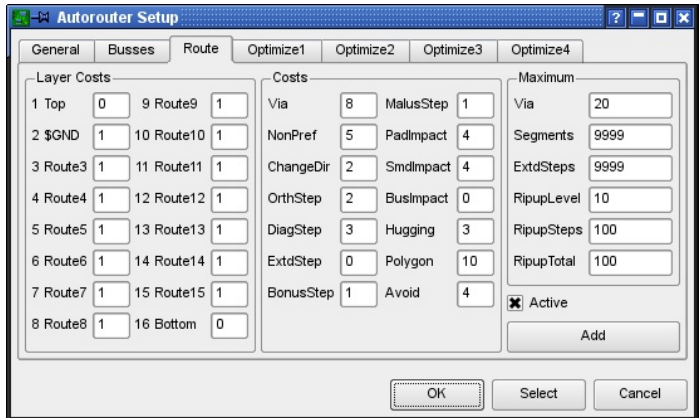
Autorouter Setup

?

General | Busses | Route | Optimize1 | Optimize2 | Optimize3 | Optimize4

Layer Costs

| | | | |
|---|---|---|---|
| 1 Top | 0 | 9 Route9 | 1 |
| 2 $GND | 1 | 10 Route10 | 1 |
| 3 Route3 | 1 | 11 Route11 | 1 |
| 4 Route4 | 1 | 12 Route12 | 1 |
| 5 Route5 | 1 | 13 Route13 | 1 |
| 6 Route6 | 1 | 14 Route14 | 1 |
| 7 Route7 | 1 | 15 Route15 | 1 |
| 8 Route8 | 1 | 16 Bottom | 0 |

Costs

| | | | |
|---|---|---|---|
| Via | 8 | MalusStep | 1 |
| NonPref | 5 | PadImpact | 4 |
| ChangeDir | 2 | SmdImpact | 4 |
| OrthStep | 2 | BusImpact | 0 |
| DiagStep | 3 | Hugging | 3 |
| ExtdStep | 0 | Polygon | 10 |
| BonusStep | 1 | Avoid | 4 |

Maximum

| | |
|---|---|
| Via | 20 |
| Segments | 9999 |
| ExtdSteps | 9999 |
| RipupLevel | 10 |
| RipupSteps | 100 |
| RipupTotal | 100 |

Active

Add

OK | Select | Cancel